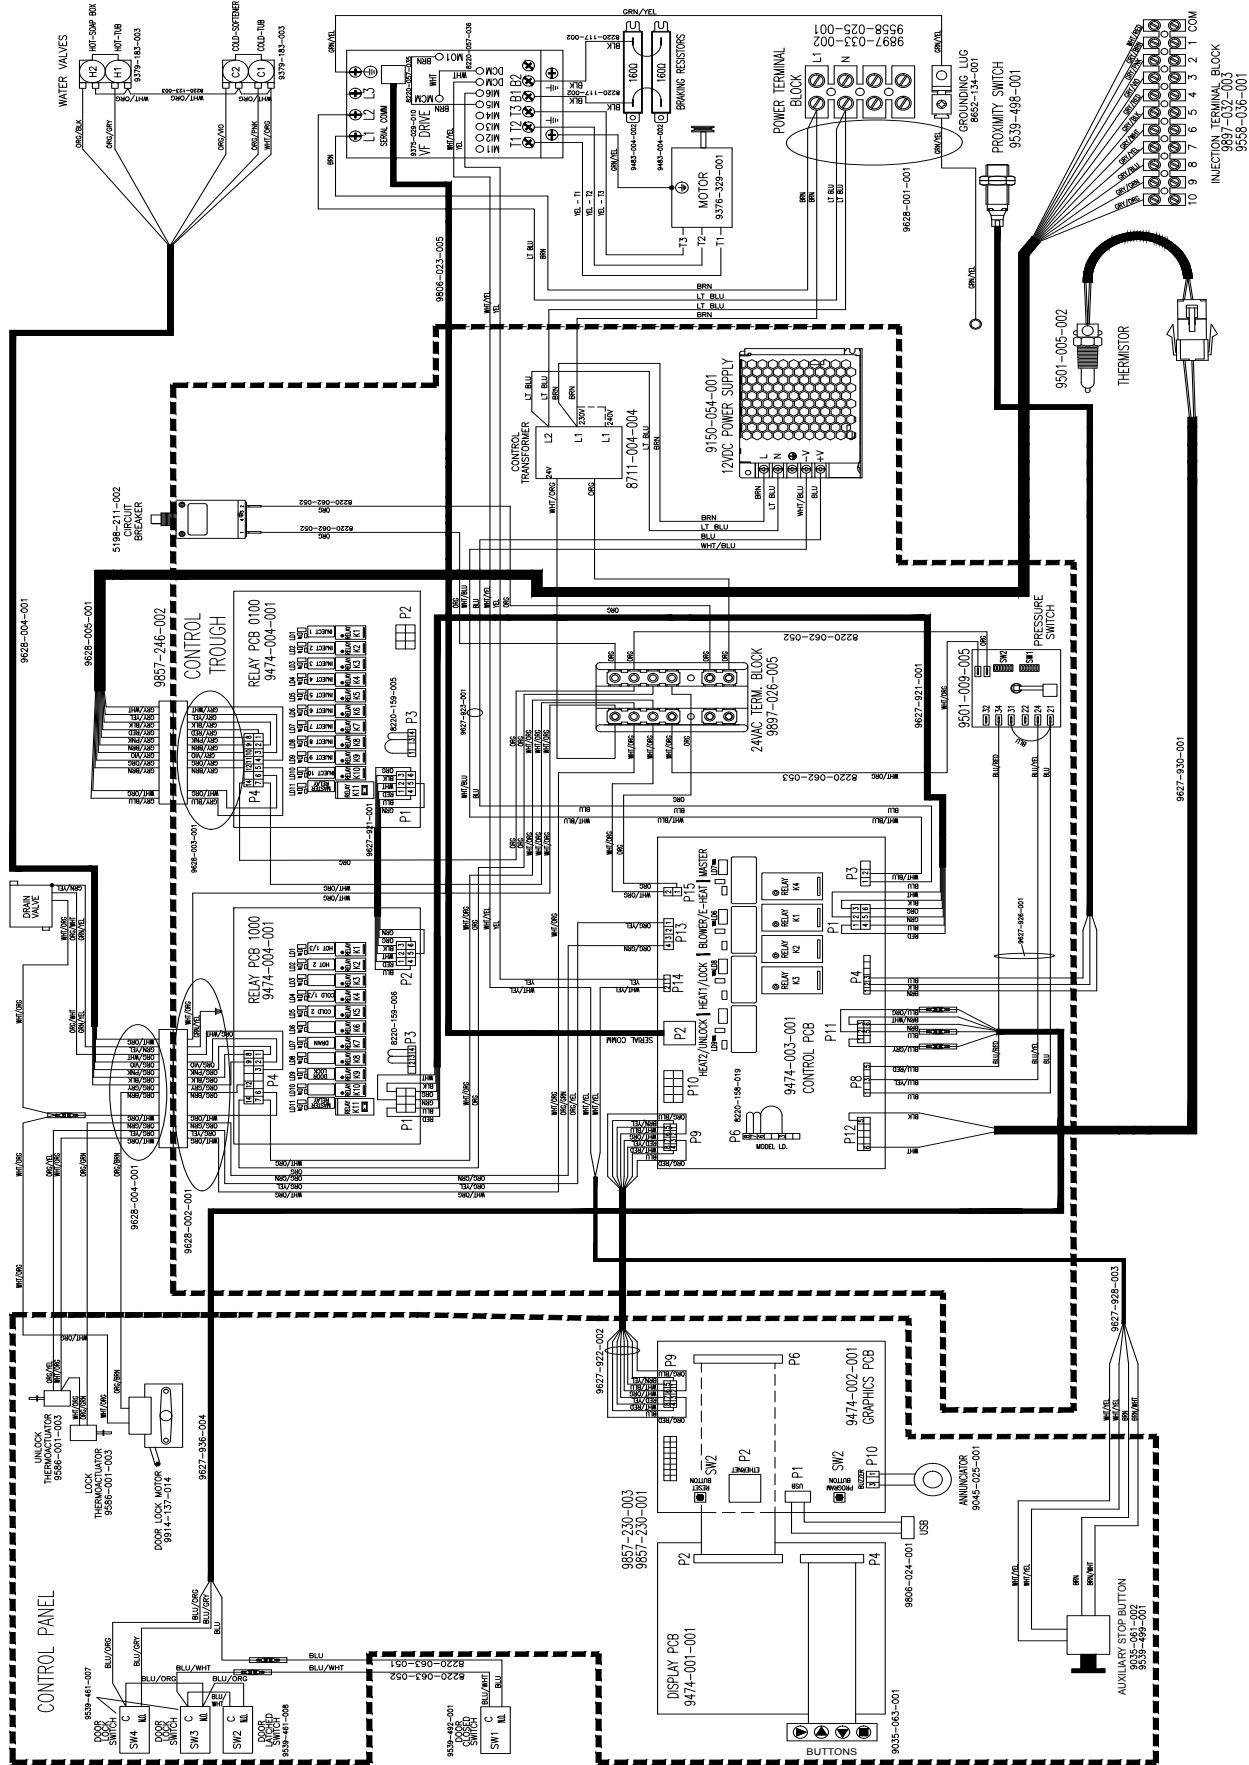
WATER VALVES
H2 HOT-SOAP BOX
H1 HOT-TUB
9379-183-003
C2 COLD-SOFTENER
C1 COLD-TUB
9379-183-003
ORG/BLK
ORG/GRY
WHT/ORG
8220-133-003
WHT/ORG
ORG/VIO
ORG/PNK
ORG/GRY

GRN/YEL
GRN/YEL
L1 L2 L3
SERIAL COMM
9375-029-010
VF DRIVE
8220-057-036
MO1 BRN
WHT
DCM
MCM
MI6
MI5
MI4
MI3
MI2
MI1
T1 T2 T3 B1 B2
8220-117-002
BLK
BLK
8220-117-002
BRAKING RESISTORS
160Ω 160Ω
9483-004-002
9483-004-002
MOTOR
9376-329-001
T3 T2 T1
YEL-T1
YEL-T2
YEL-T3
9806-023-005
WHT/YEL
YEL
LT BLU
BRN
BRN
LT BLU
LT BLU
BRN

POWER TERMINAL BLOCK
L1 N
9897-033-002
9558-025-001
GROUNDING LUG
8652-134-001
PROXIMITY SWITCH
9539-498-001
9628-001-001
BRN
LT BLU
LT BLU
GRN/YEL
GRN/YEL

INJECTION TERMINAL BLOCK
9897-032-003
9558-036-001
COM 1 2 3 4 5 6 7 8 9 10
THERMISTOR
9501-005-002

CONTROL TRANSFORMER
8711-004-004
L2 L1 L1
24V 230V 240V
LT BLU
LT BLU
BRN
WHT/ORG
ORG
9150-054-001
12VDC POWER SUPPLY
L N ⊕ -V +V
BRN
LT BLU
WHT/BLU
BLU
BRN
LT BLU
BLU
WHT/BLU

5198-211-002
CIRCUIT BREAKER
8220-062-052
ORG
8220-062-052
ORG

9628-004-001
9628-005-001
9857-246-002
CONTROL TROUGH
RELAY PCB 0100
9474-004-001
P2
INJECT 1 K1
INJECT 2 K2
INJECT 3 K3
INJECT 4 K4
INJECT 5 K5
INJECT 6 K6
INJECT 7 K7
INJECT 8 K8
INJECT 9 K9
INJECT 10 K10
RELAY K11
LD1 LD2 LD3 LD4 LD5 LD6 LD7 LD8 LD9 LD10 LD11
8220-159-005
P3
P4
P1
GRY/WHT
GRY/YEL
GRY/RED
GRY/BLK
GRY/PNK
GRY/VIO
GRY/ORG
GRY/BRN
GRY/BLU
9627-921-001
9628-003-001
ORG
WHT/ORG

24VAC TERM. BLOCK
9897-026-005
9627-923-001
8220-062-052
8220-062-053
ORG
WHT/ORG
WHT/BLU
BLU
9627-921-001
PRESSURE SWITCH
SW2 SW1
9501-009-005
32 34 31 22 24 21
BLU/RED
BLU/YEL
BLU
9627-930-001

DRAIN VALVE
GRN/YEL
WHT/ORG
GRN/YEL
WHT/ORG
RELAY PCB 1000
9474-004-001
HOT 1/3 K1
HOT 2 K2
COLD 1/3 K3
COLD 2 K4
DRAIN K5
LOCK K6
UNLOCK K7
MASTER RELAY K11
8220-159-006
P2 P3 P4 P1
ORG/WHT
ORG/GRN
ORG/BLK
ORG/VIO
ORG/PNK
ORG/GRY
ORG/BRN
ORG/YEL
BLK
ORG
RED
9628-004-001
9628-002-001

P15 MASTER
RELAY K4
RELAY K1
RELAY K2
RELAY K3
P13 BLOWER/E-HEAT
P14 HEAT/LOCK
P2 HEAT2/UNLOCK
SERIAL COMM
P10
P3
P1
P4
P11
P8
P12
9474-003-001
CONTROL PCB
P9
P6 8220-158-019
MODEL I.D.
9627-928-001
BLU
ORG
RED
BLK
WHT

9627-922-002
P9 P6
9474-002-001
GRAPHICS PCB
SW2 P2 ETHERNET
SW2 P10
RESET
USB
P1
PROGRAM BUTTON
BUZZER
ANNUNCIATOR
9045-025-001
USB
9857-230-003
9857-230-001
P2 P4
9806-024-001
DISPLAY PCB
9474-001-001
BUTTONS
9035-063-001
9627-928-003
WHT/YEL
WHT/YEL
BRN
BRN/WHT
AUXILIARY STOP BUTTON
9035-461-002
9539-499-001

CONTROL PANEL
UNLOCK THERMOACTUATOR
9586-001-003
LOCK THERMOACTUATOR
9586-001-003
DOOR LOCK MOTOR
9914-137-014
9627-936-004
BLU/ORG
BLU/GRY
BLU/WHT
BLU
BLU/WHT
8220-063-051
8220-063-052
9539-461-007
DOOR LOCK SWITCH
SW4 C NO
DOOR UNLOCK SWITCH
SW3 C NO
DOOR LATCHED SWITCH
SW2 C NO
9539-461-008
9539-492-001
DOOR CLOSED SWITCH
SW1 C NO